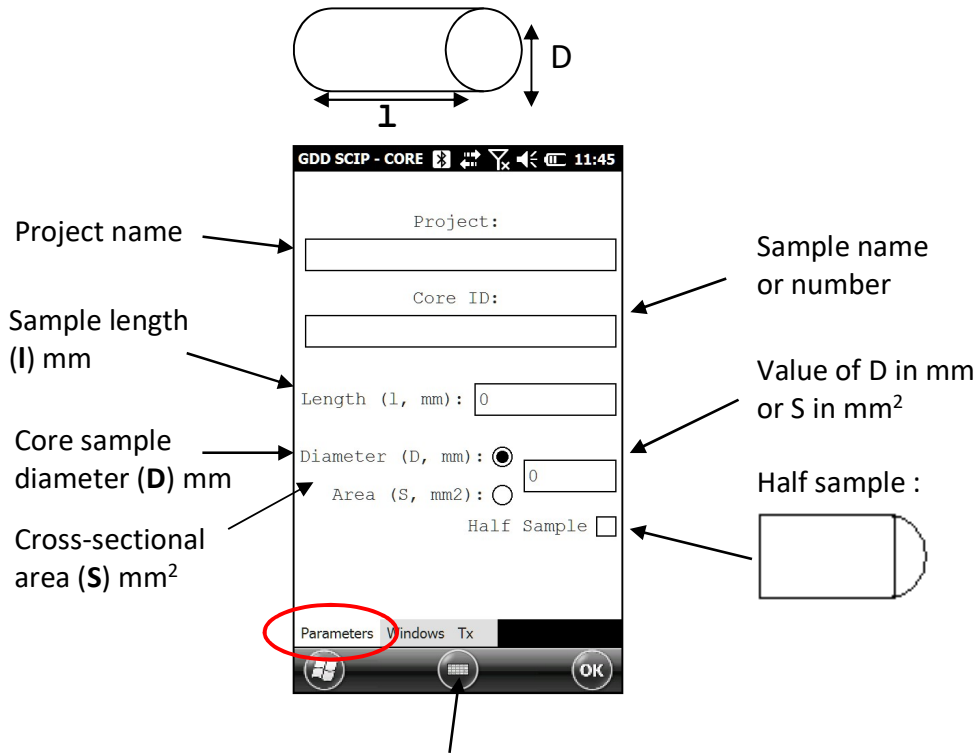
D

l

GDD SCIP - CORE 11:45

Project name

Project:

Sample name or number

Core ID:

Sample length (**l**) mm

Value of D in mm or S in mm$^2$

Length (l, mm): 0

Core sample diameter (**D**) mm

Diameter (D, mm):

0

Area (S, mm2):

Half sample :

Half Sample

Cross-sectional area (**S**) mm$^2$

Parameters Windows Tx

OK